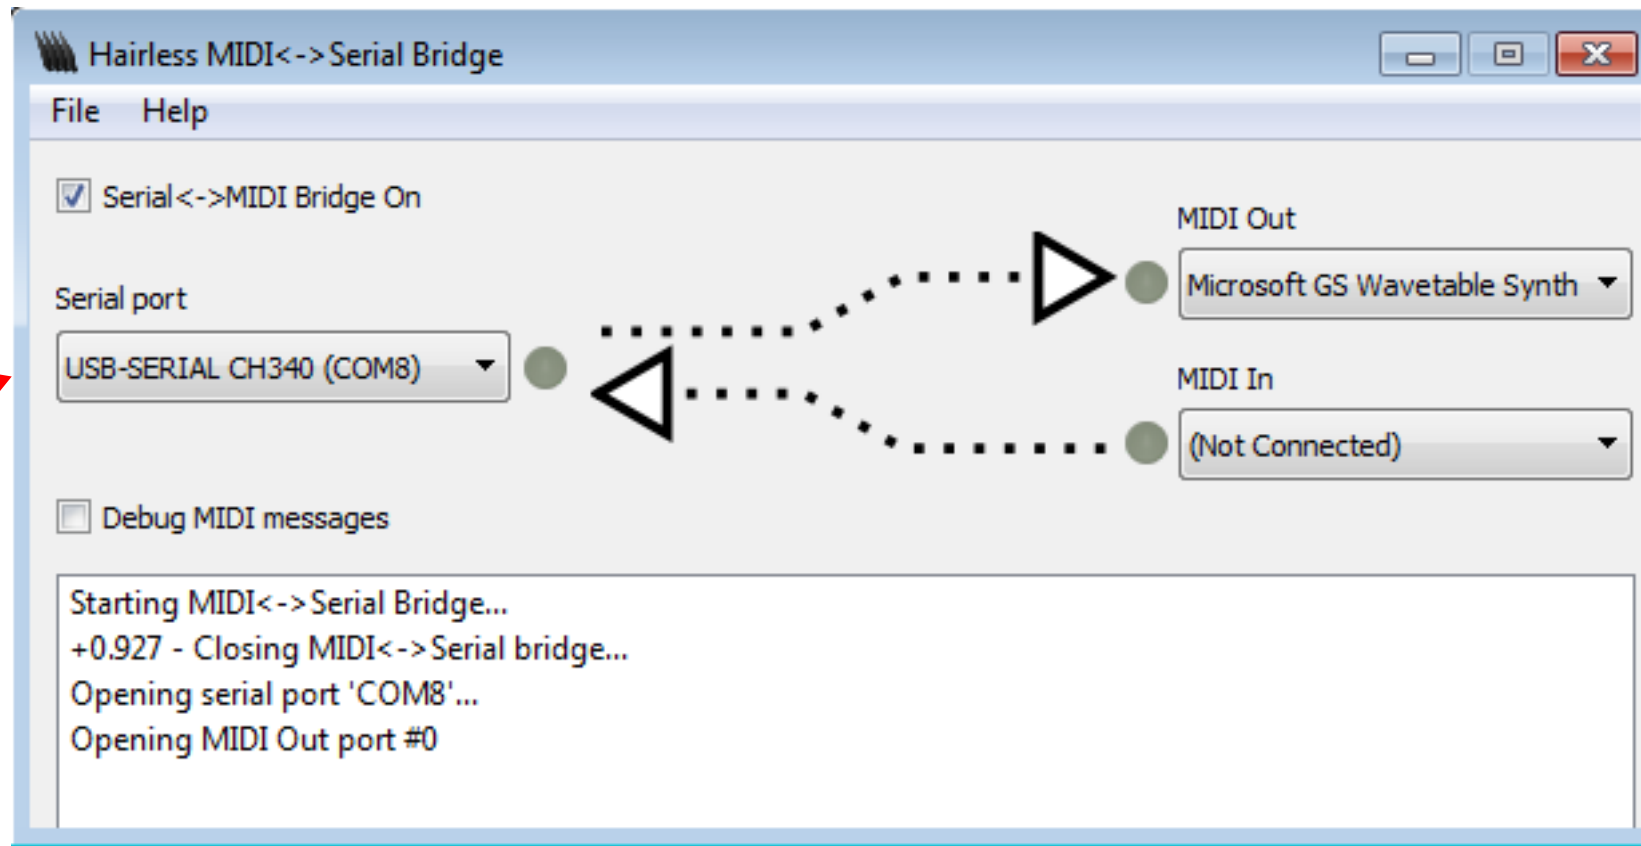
Hairless MIDI<->Serial Bridge

File Help

Serial<->MIDI Bridge On

Serial port

USB-SERIAL CH340 (COM8)

MIDI Out

Microsoft GS Wavetable Synth

MIDI In

(Not Connected)

Debug MIDI messages

Starting MIDI<->Serial Bridge...
+0.927 - Closing MIDI<->Serial bridge...
Opening serial port 'COM8'...
Opening MIDI Out port #0